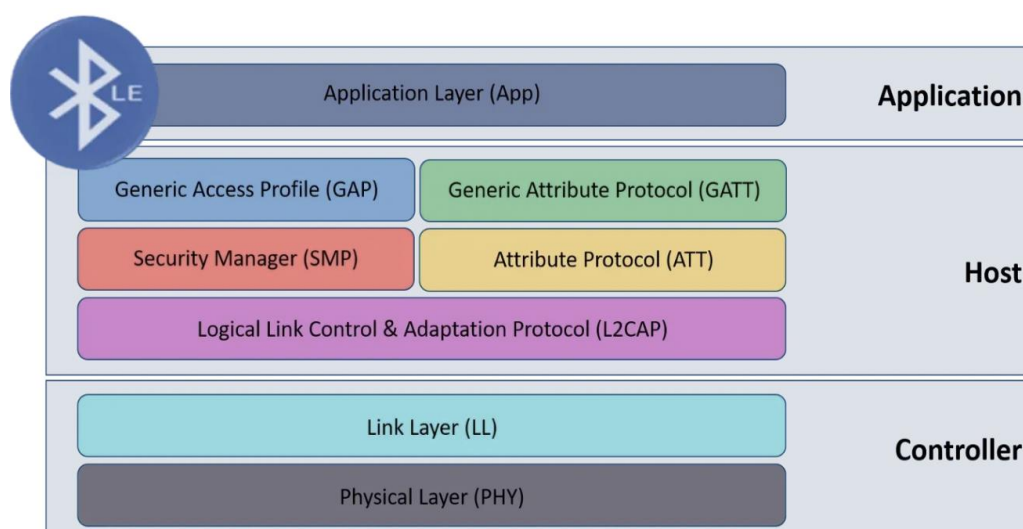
LE

Application Layer (App)

Application

Generic Access Profile (GAP)

Generic Attribute Protocol (GATT)

Security Manager (SMP)

Attribute Protocol (ATT)

Host

Logical Link Control & Adaptation Protocol (L2CAP)

Link Layer (LL)

Controller

Physical Layer (PHY)